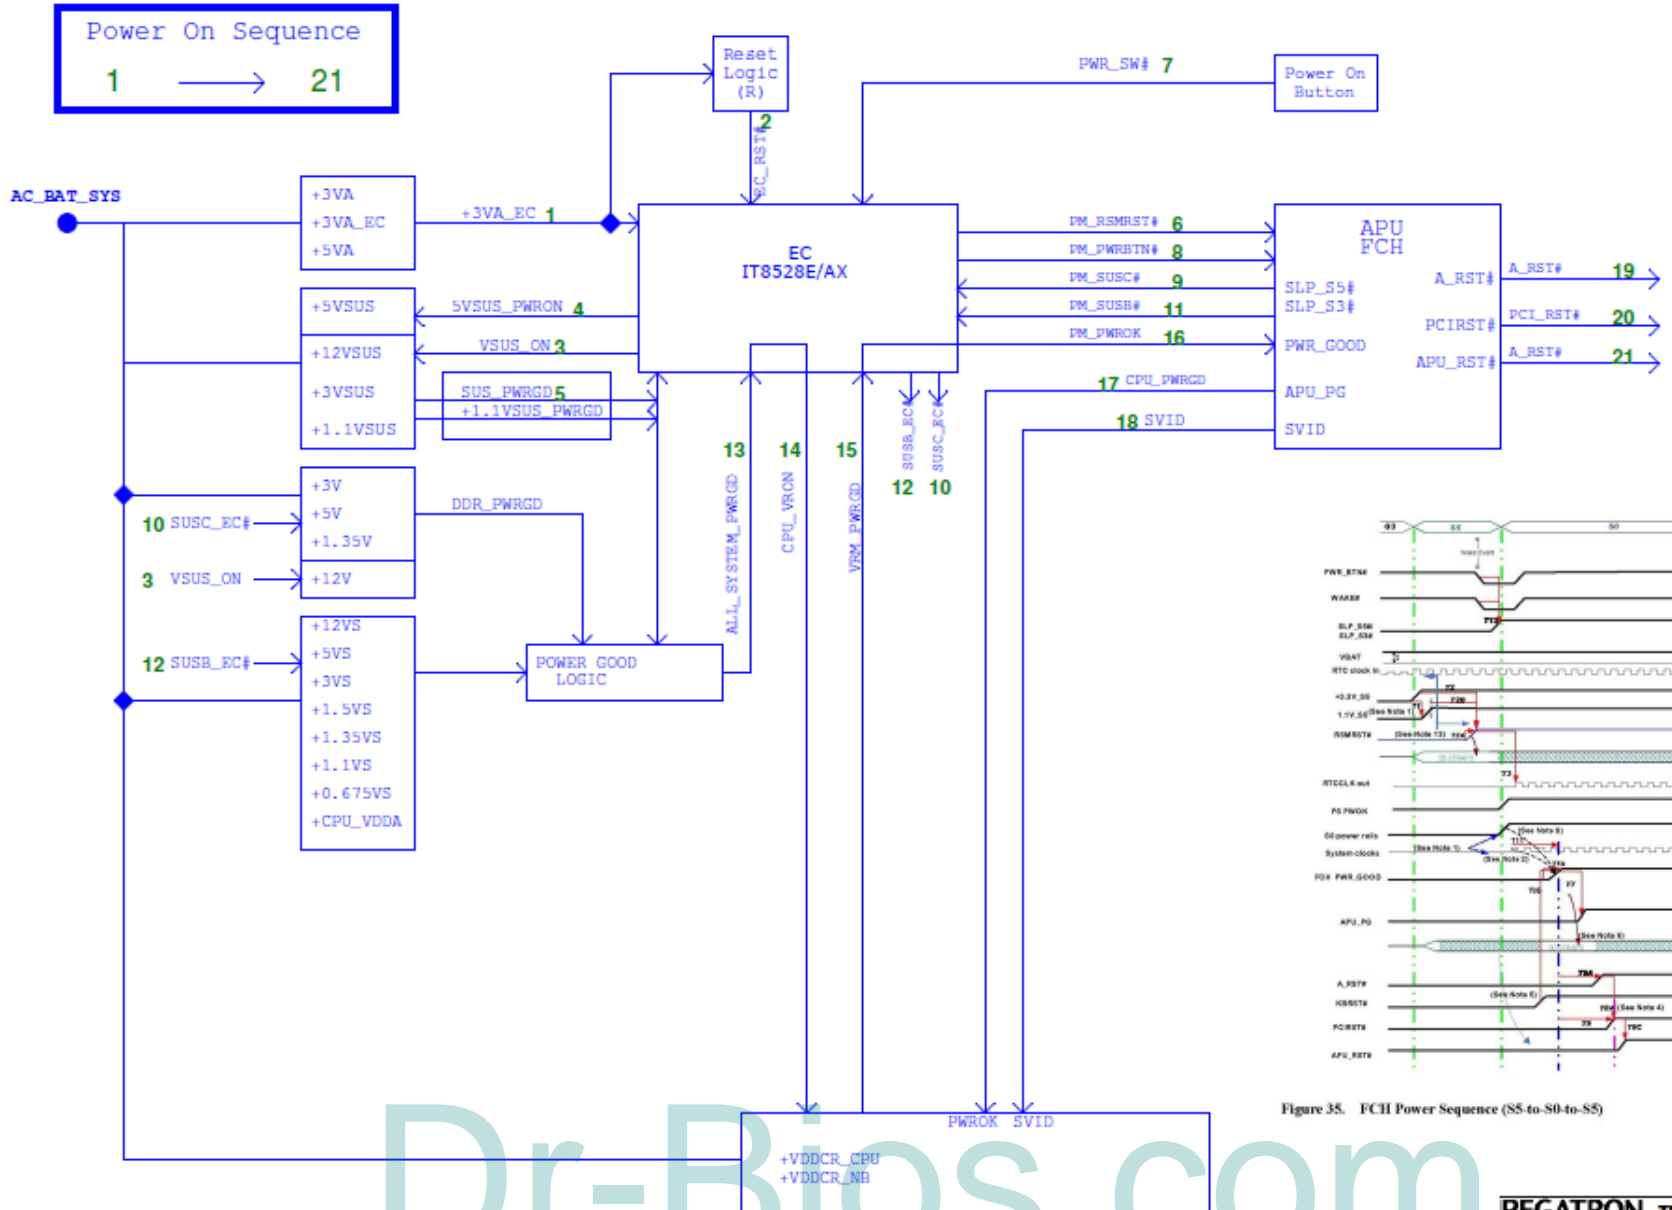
Power On Sequence
1 ⟶ 21

Reset Logic (R)

PWR_SW# 7

Power On Button

2
EC_RST#

AC_BAT_SYS

+3VA
+3VA_EC
+5VA

+3VA_EC 1

EC
IT8528E/AX

PM_RSMRST# 6
PM_PWRBTN# 8
PM_SUSC# 9
PM_SUSB# 11
PM_PWROK 16

APU
FCH
SLP_S5#
SLP_S3#
PWR_GOOD
APU_PG
SVID
A_RST#
PCIRST#
APU_RST#

A_RST# 19
PCI_RST# 20
A_RST# 21

+5VSUS
5VSUS_PWRON 4
+12VSUS
VSUS_ON 3
+3VSUS
+1.1VSUS
SUS_PWRGD 5
+1.1VSUS_PWRGD

17 CPU_PWRGD
18 SVID

13 14 15
ALL_SYSTEM_PWRGD
CPU_VRON
VRM_PWRGD
SUSB_EC#
SUSC_EC#
12 10

+3V
+5V
+1.35V
+12V
10 SUSC_EC#
3 VSUS_ON
DDR_PWRGD

+12VS
+5VS
+3VS
+1.5VS
+1.35VS
+1.1VS
+0.675VS
+CPU_VDDA
12 SUSB_EC#

POWER GOOD LOGIC

PWROK SVID
+VDDCR_CPU
+VDDCR_NB

G3 S5 S0
PWR_BTN#
WAKE#
SLP_S5#
SLP_S3#
VBAT
RTC clock In
+3.3V_S5
1.1V_S5
RSMRST#
RTCCLK out
PS PWOK
S0 power rails
System clocks
FCH PWR_GOOD
APU_PG
A_RST#
KBRST#
PCIRST#
APU_RST#
(See Note 1)
(See Note 13)
(See Note 2)
(See Note 3)
(See Note 5)
(See Note 6)
(See Note 4)

Figure 35. FCH Power Sequence (S5-to-S0-to-S5)

Dr-Bios.com

PEGATRON